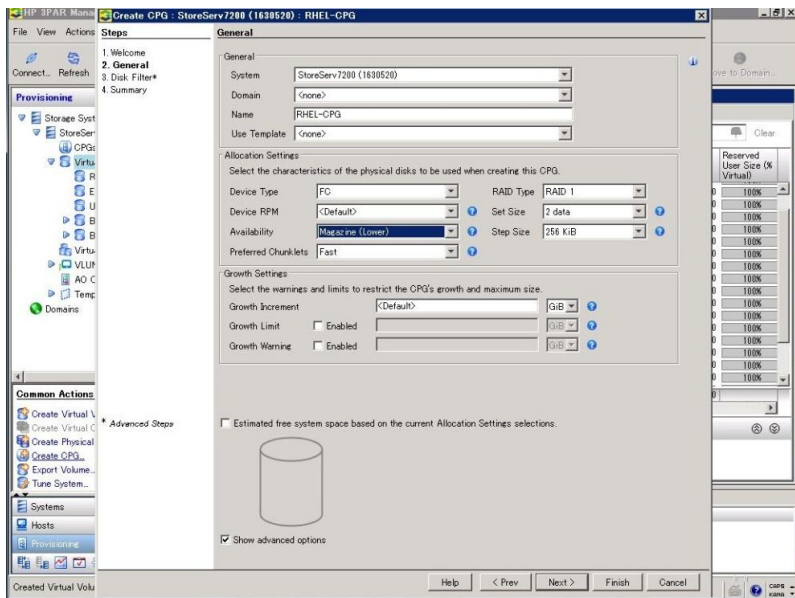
HP 3PAR Mana
Create CPG : StoreServ7200 (1630520) : RHEL-CPG

File View Actions
Connect... Refresh
Provisioning
Storage Syst
StoreServ
CPGs
Virtu
R
E
U
B
B
Virtu
VLUN
AO C
Temp
Domains

Common Actions
Create Virtual V
Create Virtual C
Create Physical
Create CPG...
Export Volume...
Tune System...
Systems
Hosts
Provisioning
Created Virtual Volu

Steps
1. Welcome
2. General
3. Disk Filter*
4. Summary

* Advanced Steps

General

General
System: StoreServ7200 (1630520)
Domain: <none>
Name: RHEL-CPG
Use Template: <none>

Allocation Settings
Select the characteristics of the physical disks to be used when creating this CPG.
Device Type: FC
RAID Type: RAID 1
Device RPM: <Default>
Set Size: 2 data
Availability: Magazine (Lower)
Step Size: 256 KiB
Preferred Chunklets: Fast

Growth Settings
Select the warnings and limits to restrict the CPG's growth and maximum size.
Growth Increment: <Default> GiB
Growth Limit ☐ Enabled GiB
Growth Warning ☐ Enabled GiB

☐ Estimated free system space based on the current Allocation Settings selections.

☑ Show advanced options

Help | < Prev | Next > | Finish | Cancel

ove to Domain...
Clear
Reserved User Size (% Virtual)
100%
100%
100%
100%
100%
100%
100%
100%
100%
100%
100%
100%
100%
100%
100%
100%
100%
100%
100%
100%